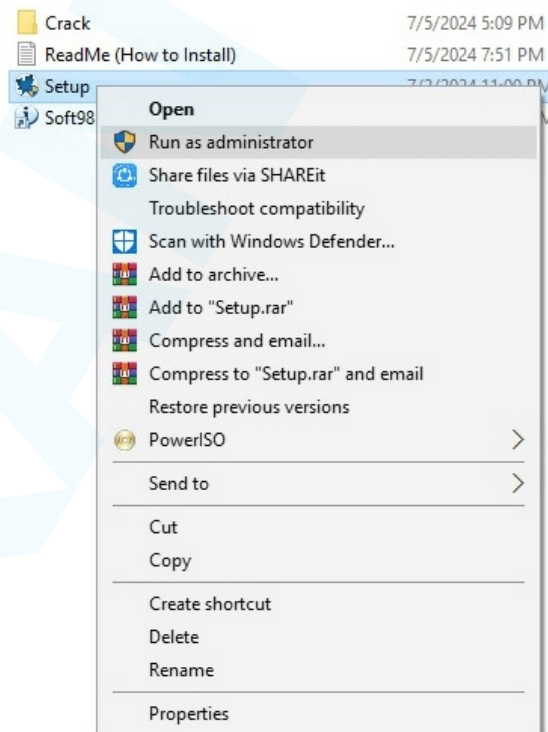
Crack 7/5/2024 5:09 PM
ReadMe (How to Install) 7/5/2024 7:51 PM
Setup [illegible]
Soft98

Open
Run as administrator
Share files via SHAREit
Troubleshoot compatibility
Scan with Windows Defender...
Add to archive...
Add to "Setup.rar"
Compress and email...
Compress to "Setup.rar" and email
Restore previous versions
PowerISO
Send to
Cut
Copy
Create shortcut
Delete
Rename
Properties